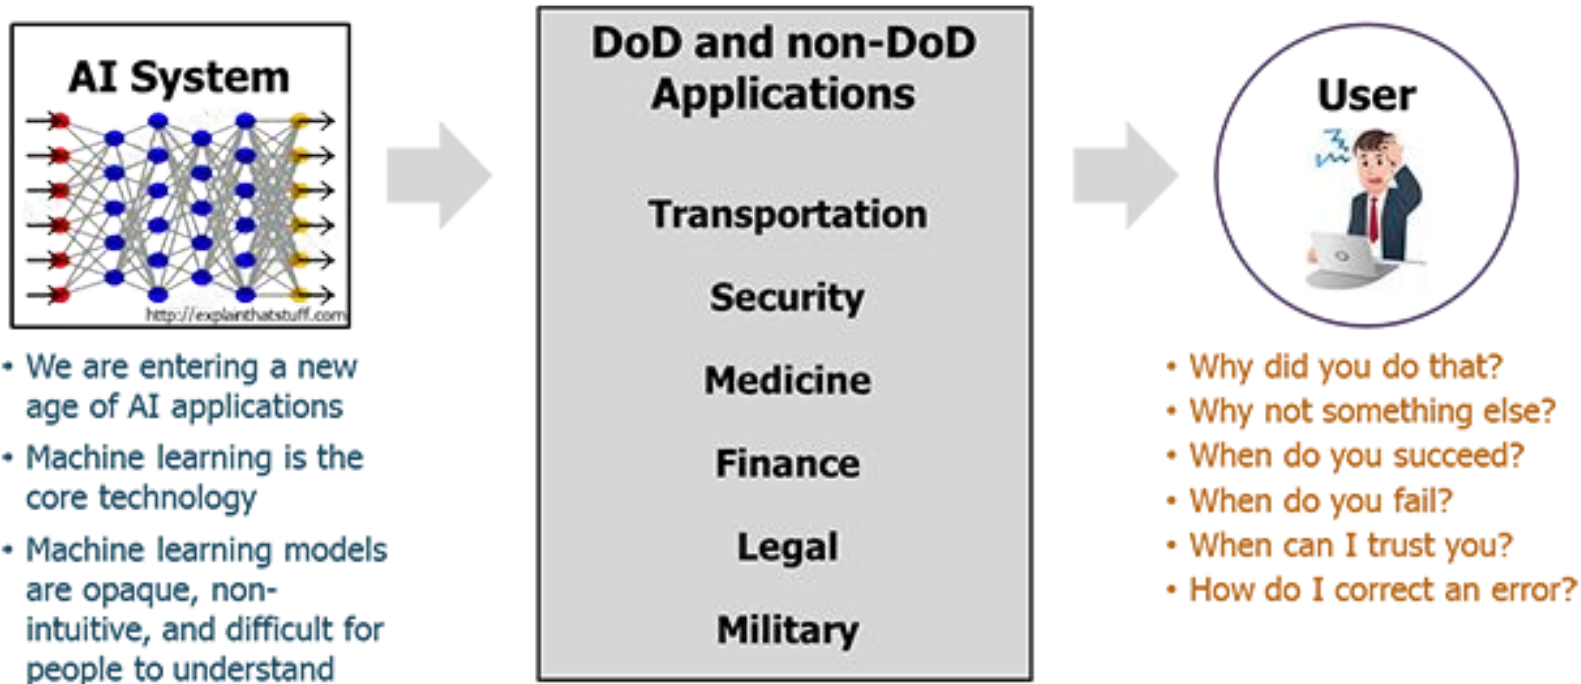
AI System

http://explainthatstuff.com

• We are entering a new age of AI applications
• Machine learning is the core technology
• Machine learning models are opaque, non-intuitive, and difficult for people to understand

DoD and non-DoD Applications

Transportation

Security

Medicine

Finance

Legal

Military

User

• Why did you do that?
• Why not something else?
• When do you succeed?
• When do you fail?
• When can I trust you?
• How do I correct an error?